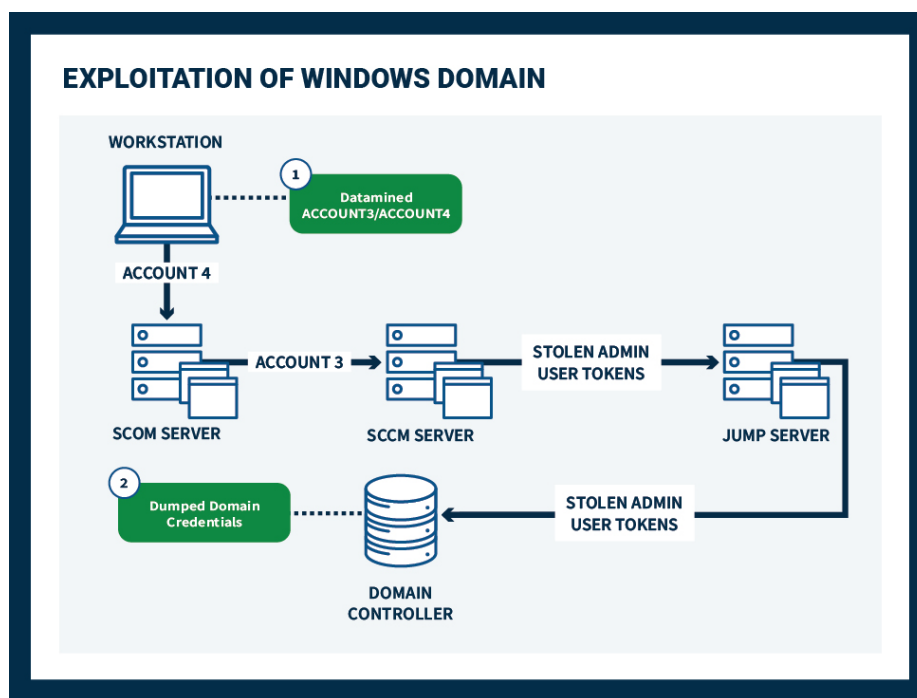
EXPLOITATION OF WINDOWS DOMAIN

WORKSTATION

1

Datamined ACCOUNT3/ACCOUNT4

ACCOUNT 4

ACCOUNT 3

STOLEN ADMIN USER TOKENS

SCOM SERVER

SCCM SERVER

JUMP SERVER

2

Dumped Domain Credentials

STOLEN ADMIN USER TOKENS

DOMAIN CONTROLLER